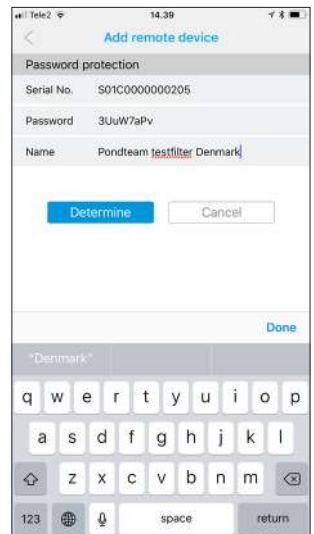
Tele2 14.39

Add remote device

Password protection

Serial No. S01C0000000205

Password 3UuW7aPv

Name Pondteam testfilter Denmark

Determine Cancel

Done

"Denmark"

q w e r t y u i o p
a s d f g h j k l
z x c v b n m
123 space return